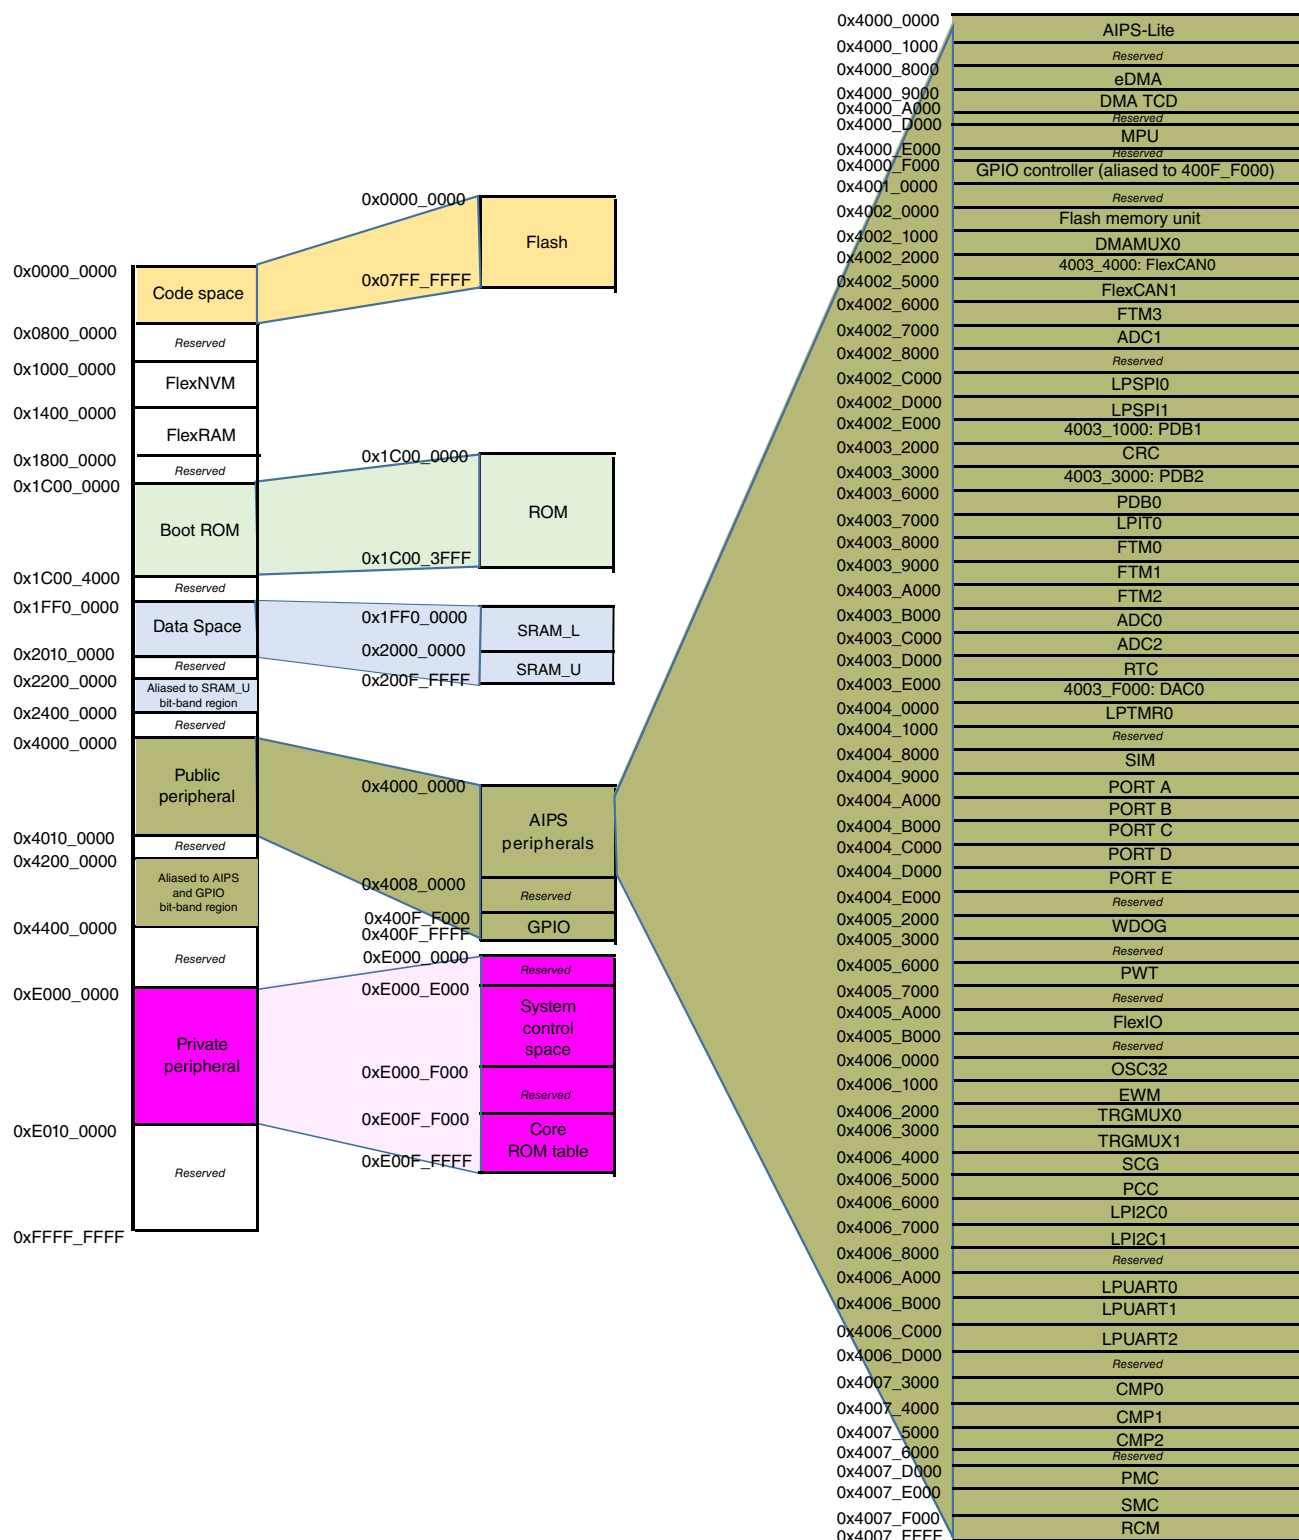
0x0000_0000
Code space
0x0800_0000
Reserved
0x1000_0000
FlexNVM
0x1400_0000
FlexRAM
0x1800_0000
Reserved
0x1C00_0000
Boot ROM
0x1C00_4000
Reserved
0x1FF0_0000
Data Space
0x2010_0000
Reserved
0x2200_0000
Aliased to SRAM_U bit-band region
0x2400_0000
Reserved
0x4000_0000
Public peripheral
0x4010_0000
Reserved
0x4200_0000
Aliased to AIPS and GPIO bit-band region
0x4400_0000
Reserved
0xE000_0000
Private peripheral
0xE010_0000
Reserved
0xFFFF_FFFF

0x0000_0000
Flash
0x07FF_FFFF
0x1C00_0000
ROM
0x1C00_3FFF
0x1FF0_0000
SRAM_L
0x2000_0000
SRAM_U
0x200F_FFFF
0x4000_0000
AIPS peripherals
0x4008_0000
Reserved
0x400F_F000
GPIO
0x400F_FFFF
0xE000_0000
Reserved
0xE000_E000
System control space
0xE000_F000
Reserved
0xE00F_F000
Core ROM table
0xE00F_FFFF

0x4000_0000
AIPS-Lite
0x4000_1000
Reserved
0x4000_8000
eDMA
0x4000_9000
DMA TCD
0x4000_A000
Reserved
0x4000_D000
MPU
0x4000_E000
Reserved
0x4000_F000
GPIO controller (aliased to 400F_F000)
0x4001_0000
Reserved
0x4002_0000
Flash memory unit
0x4002_1000
DMAMUX0
0x4002_2000
4003_4000: FlexCAN0
0x4002_5000
FlexCAN1
0x4002_6000
FTM3
0x4002_7000
ADC1
0x4002_8000
Reserved
0x4002_C000
LPSPI0
0x4002_D000
LPSPI1
0x4002_E000
4003_1000: PDB1
0x4003_2000
CRC
0x4003_3000
4003_3000: PDB2
0x4003_6000
PDB0
0x4003_7000
LPIT0
0x4003_8000
FTM0
0x4003_9000
FTM1
0x4003_A000
FTM2
0x4003_B000
ADC0
0x4003_C000
ADC2
0x4003_D000
RTC
0x4003_E000
4003_F000: DAC0
0x4004_0000
LPTMR0
0x4004_1000
Reserved
0x4004_8000
SIM
0x4004_9000
PORT A
0x4004_A000
PORT B
0x4004_B000
PORT C
0x4004_C000
PORT D
0x4004_D000
PORT E
0x4004_E000
Reserved
0x4005_2000
WDOG
0x4005_3000
Reserved
0x4005_6000
PWT
0x4005_7000
Reserved
0x4005_A000
FlexIO
0x4005_B000
Reserved
0x4006_0000
OSC32
0x4006_1000
EWM
0x4006_2000
TRGMUX0
0x4006_3000
TRGMUX1
0x4006_4000
SCG
0x4006_5000
PCC
0x4006_6000
LPI2C0
0x4006_7000
LPI2C1
0x4006_8000
Reserved
0x4006_A000
LPUART0
0x4006_B000
LPUART1
0x4006_C000
LPUART2
0x4006_D000
Reserved
0x4007_3000
CMP0
0x4007_4000
CMP1
0x4007_5000
CMP2
0x4007_6000
Reserved
0x4007_D000
PMC
0x4007_E000
SMC
0x4007_F000
RCM
0x4007_FFFF